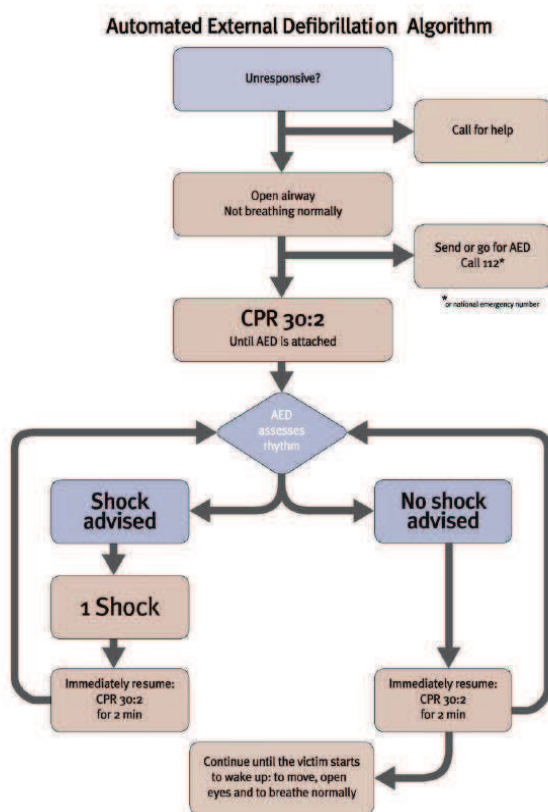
Automated External Defibrillation Algorithm

Unresponsive?

Call for help

Open airway
Not breathing normally

Send or go for AED
Call 112*

*or national emergency number

CPR 30:2
Until AED is attached

AED assesses rhythm

Shock advised

No shock advised

1 Shock

Immediately resume:
CPR 30:2
for 2 min

Immediately resume:
CPR 30:2
for 2 min

Continue until the victim starts to wake up: to move, open eyes and to breathe normally